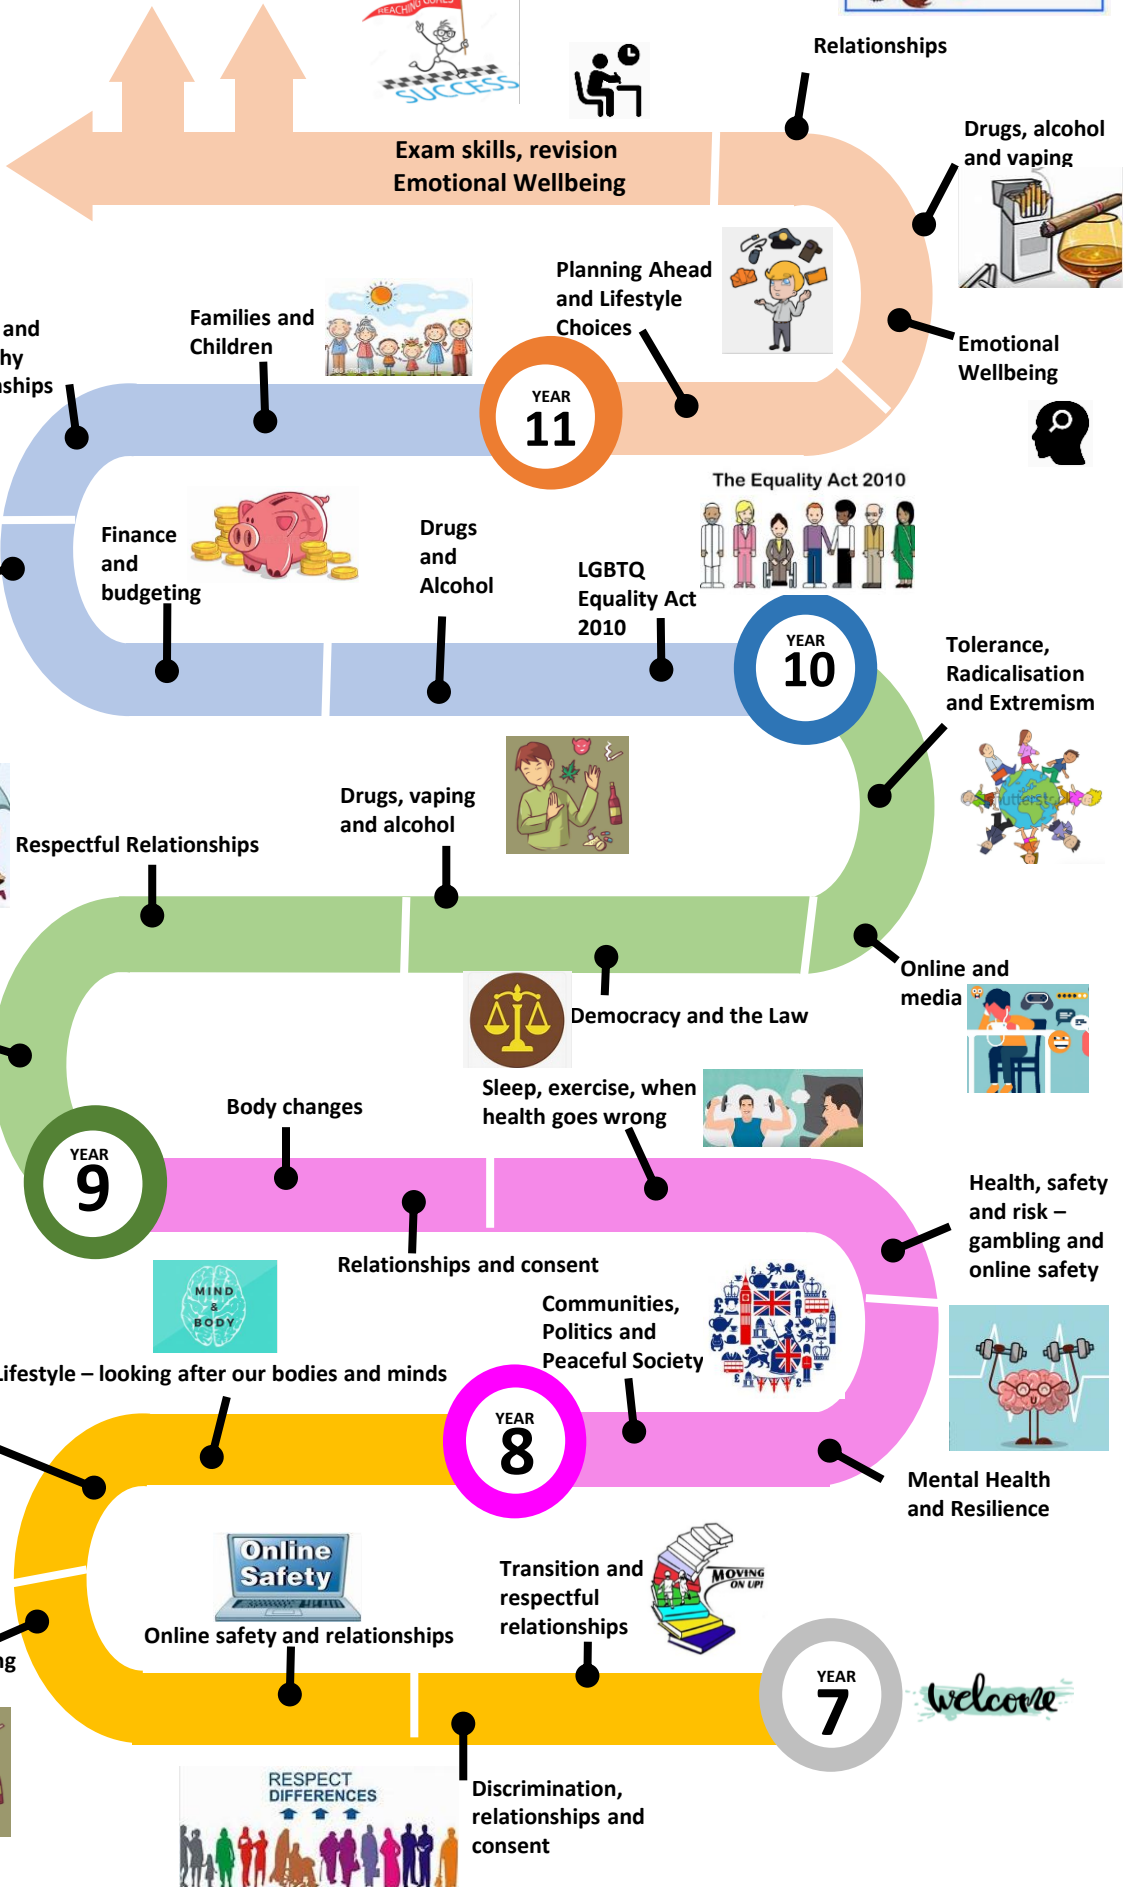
REACHING GOALS
SUCCESS

Relationships

Exam skills, revision
Emotional Wellbeing

Drugs, alcohol and vaping

Planning Ahead and Lifestyle Choices

Emotional Wellbeing

and
hy
nships

Families and Children

YEAR
11

The Equality Act 2010

Finance and budgeting

Drugs and Alcohol

LGBTQ Equality Act 2010

YEAR
10

Tolerance, Radicalisation and Extremism

Drugs, vaping and alcohol

Respectful Relationships

shutterstock

Online and media

Democracy and the Law

Sleep, exercise, when health goes wrong

Body changes

YEAR
9

Health, safety and risk – gambling and online safety

Relationships and consent

MIND & BODY

Communities, Politics and Peaceful Society

Lifestyle – looking after our bodies and minds

YEAR
8

Mental Health and Resilience

Online Safety

Transition and respectful relationships

MOVING ON UP!

Online safety and relationships

ng

YEAR
7

welcome

RESPECT DIFFERENCES

Discrimination, relationships and consent